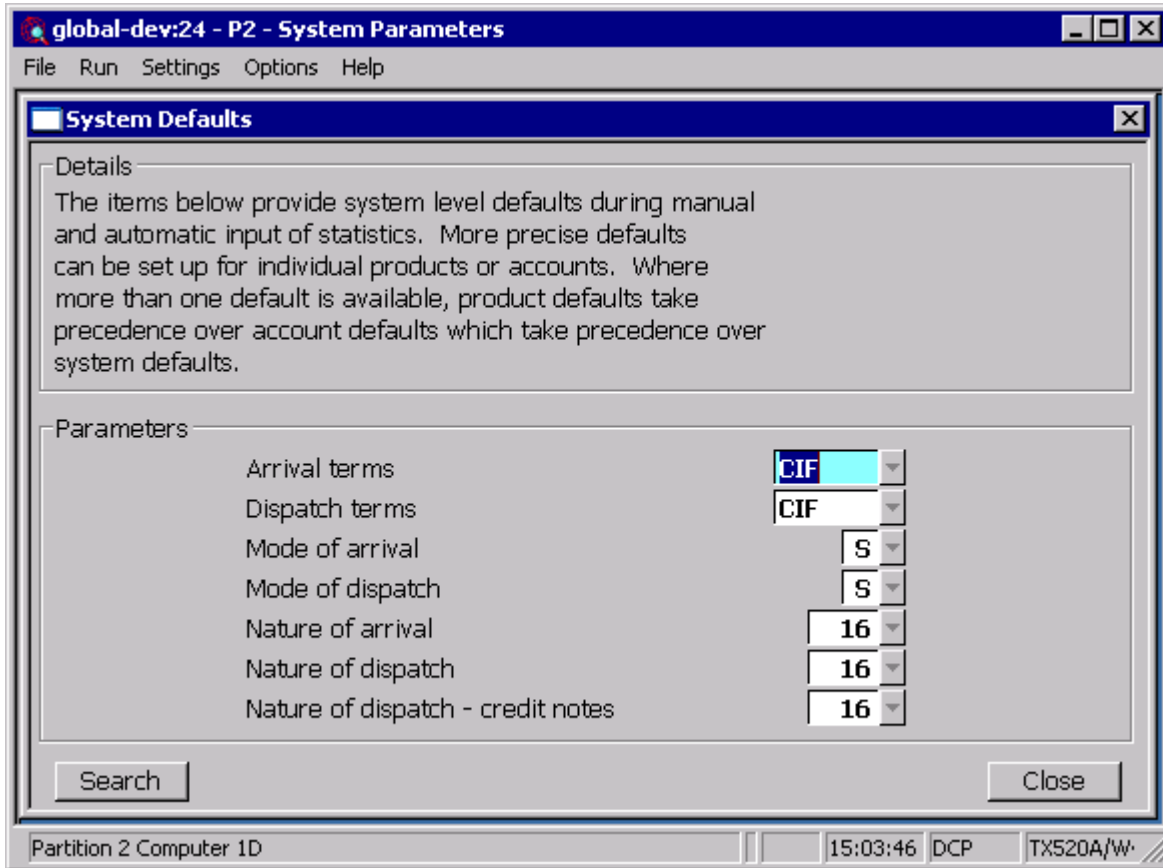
global-dev:24 - P2 - System Parameters

File Run Settings Options Help

System Defaults

Details

The items below provide system level defaults during manual and automatic input of statistics. More precise defaults can be set up for individual products or accounts. Where more than one default is available, product defaults take precedence over account defaults which take precedence over system defaults.

Parameters

Arrival terms CIF
Dispatch terms CIF
Mode of arrival S
Mode of dispatch S
Nature of arrival 16
Nature of dispatch 16
Nature of dispatch - credit notes 16

Search

Close

Partition 2 Computer 1D 15:03:46 DCP TX520A/W·